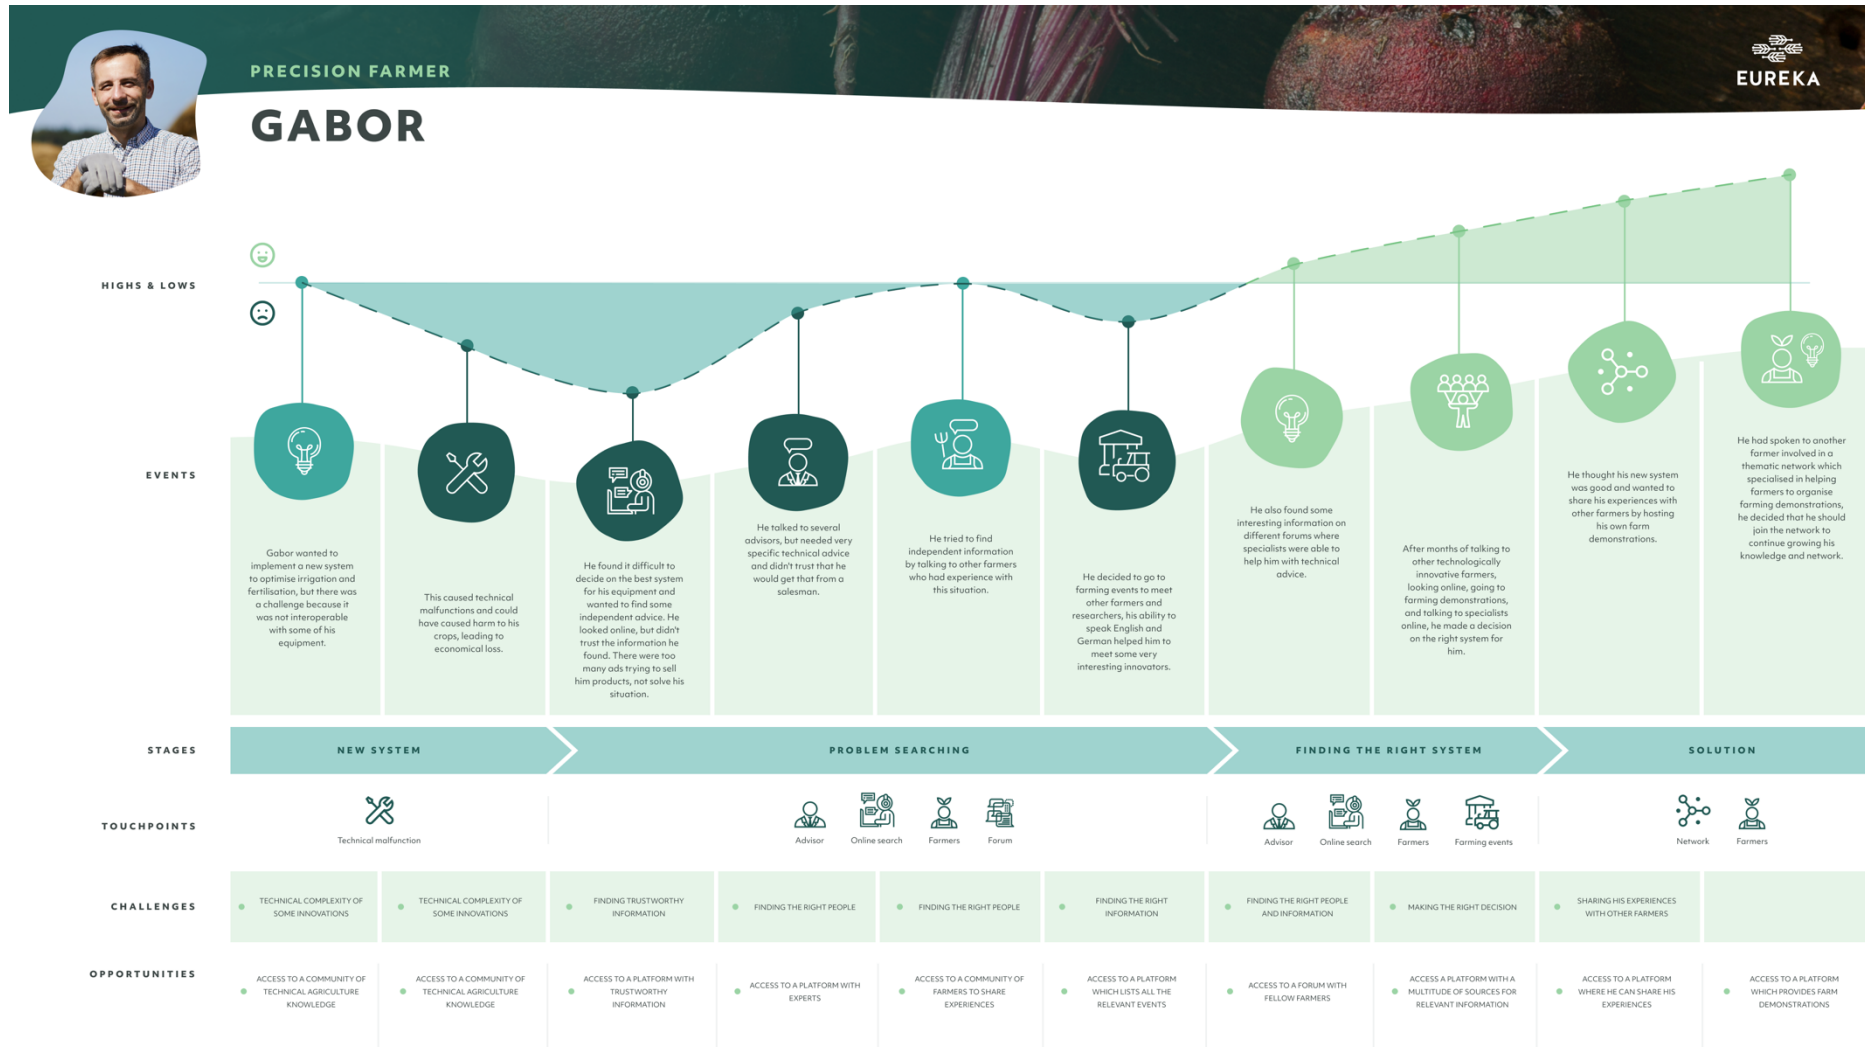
PRECISION FARMER

GABOR

EUREKA

HIGHS & LOWS

EVENTS

Gabor wanted to implement a new system to optimise irrigation and fertilisation, but there was a challenge because it was not interoperable with some of his equipment.

This caused technical malfunctions and could have caused harm to his crops, leading to economical loss.

He found it difficult to decide on the best system for his equipment and wanted to find some independent advice. He looked online, but didn't trust the information he found. There were too many ads trying to sell him products, not solve his situation.

He talked to several advisors, but needed very specific technical advice and didn't trust that he would get that from a salesman.

He tried to find independent information by talking to other farmers who had experience with this situation.

He decided to go to farming events to meet other farmers and researchers, his ability to speak English and German helped him to meet some very interesting innovators.

He also found some interesting information on different forums where specialists were able to help him with technical advice.

After months of talking to other technologically innovative farmers, looking online, going to farming demonstrations, and talking to specialists online, he made a decision on the right system for him.

He thought his new system was good and wanted to share his experiences with other farmers by hosting his own farm demonstrations.

He had spoken to another farmer involved in a thematic network which specialised in helping farmers to organise farming demonstrations, he decided that he should join the network to continue growing his knowledge and network.

STAGES

NEW SYSTEM

PROBLEM SEARCHING

FINDING THE RIGHT SYSTEM

SOLUTION

TOUCHPOINTS

Technical malfunction

Advisor

Online search

Farmers

Forum

Advisor

Online search

Farmers

Farming events

Network

Farmers

CHALLENGES

TECHNICAL COMPLEXITY OF SOME INNOVATIONS

TECHNICAL COMPLEXITY OF SOME INNOVATIONS

FINDING TRUSTWORTHY INFORMATION

FINDING THE RIGHT PEOPLE

FINDING THE RIGHT PEOPLE

FINDING THE RIGHT INFORMATION

FINDING THE RIGHT PEOPLE AND INFORMATION

MAKING THE RIGHT DECISION

SHARING HIS EXPERIENCES WITH OTHER FARMERS

OPPORTUNITIES

ACCESS TO A COMMUNITY OF TECHNICAL AGRICULTURE KNOWLEDGE

ACCESS TO A COMMUNITY OF TECHNICAL AGRICULTURE KNOWLEDGE

ACCESS TO A PLATFORM WITH TRUSTWORTHY INFORMATION

ACCESS TO A PLATFORM WITH EXPERTS

ACCESS TO A COMMUNITY OF FARMERS TO SHARE EXPERIENCES

ACCESS TO A PLATFORM WHICH LISTS ALL THE RELEVANT EVENTS

ACCESS TO A FORUM WITH FELLOW FARMERS

ACCESS TO A PLATFORM WITH A MULTITUDE OF SOURCES FOR RELEVANT INFORMATION

ACCESS TO A PLATFORM WHERE HE CAN SHARE HIS EXPERIENCES

ACCESS TO A PLATFORM WHICH PROVIDES FARM DEMONSTRATIONS